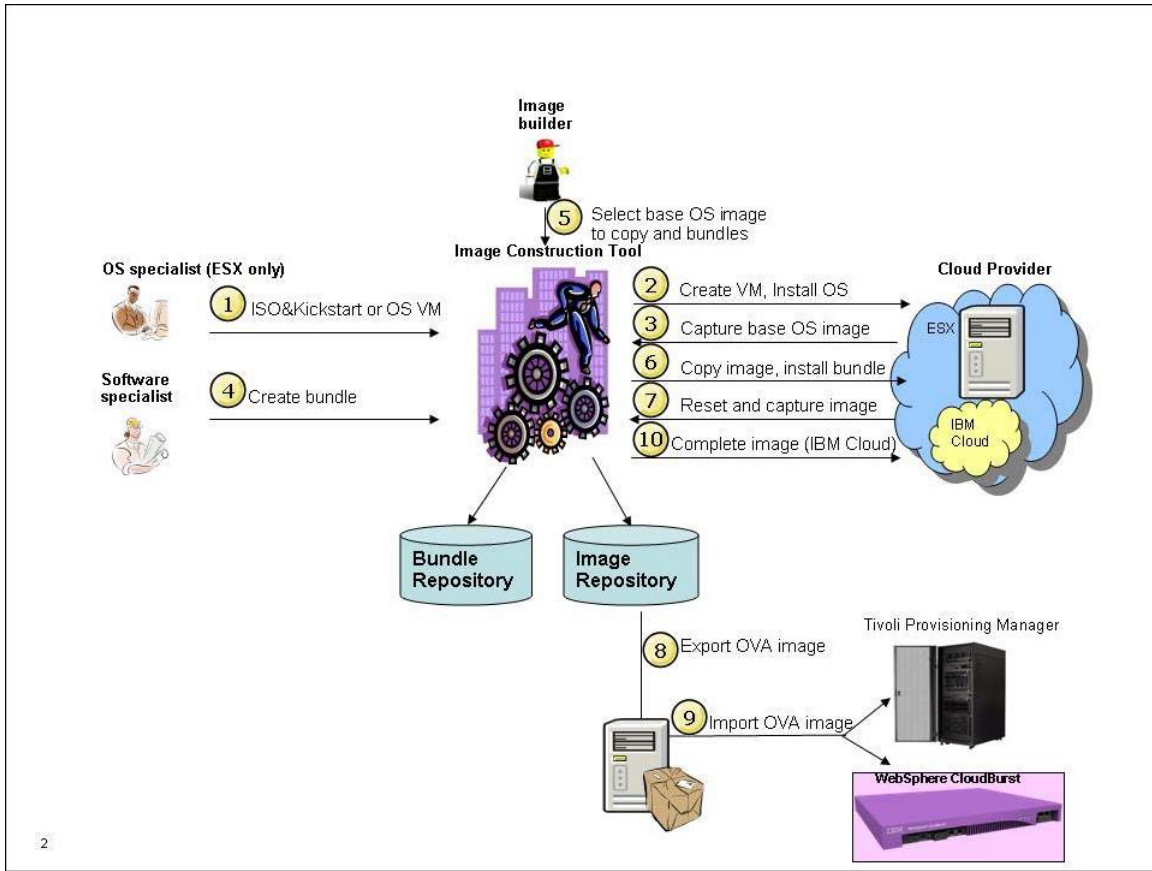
Image builder

5 Select base OS image to copy and bundles

Image Construction Tool

OS specialist (ESX only)

1 ISO&Kickstart or OS VM

Software specialist

4 Create bundle

2 Create VM, Install OS

3 Capture base OS image

6 Copy image, install bundle

7 Reset and capture image

10 Complete image (IBM Cloud)

Cloud Provider

ESX

IBM Cloud

Bundle Repository

Image Repository

8 Export OVA image

9 Import OVA image

Tivoli Provisioning Manager

WebSphere CloudBurst

IBM

2